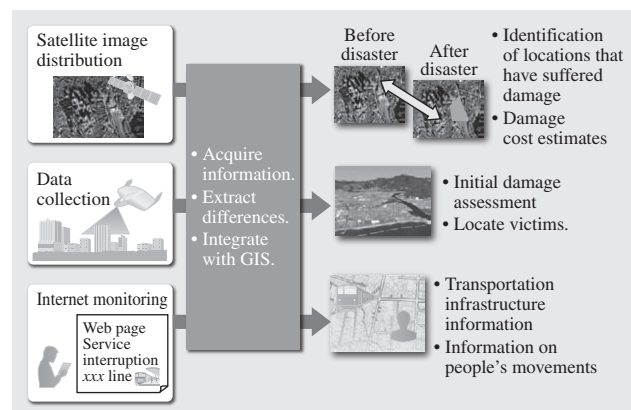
Satellite image distribution

Data collection

Internet monitoring

Web page
Service interruption
*xxx* line

• Acquire information.
• Extract differences.
• Integrate with GIS.

Before disaster

After disaster

• Identification of locations that have suffered damage
• Damage cost estimates

• Initial damage assessment
• Locate victims.

• Transportation infrastructure information
• Information on people's movements